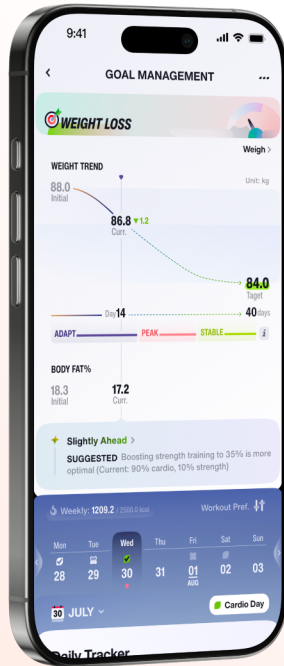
9:41

<

GOAL MANAGEMENT

...

WEIGHT LOSS

Weigh >

WEIGHT TREND

Unit: kg

88.0
Initial

86.8 ▼1.2
Curr.

84.0
Taget

Day 14

40 days

ADAPT

PEAK

STABLE

i

BODY FAT%

18.3
Initial

17.2
Curr.

Slightly Ahead >

SUGGESTED Boosting strength training to 35% is more optimal (Current: 90% cardio, 10% strength)

Weekly: 1209.2 / 2500.0 kcal

Workout Pref.

| Mon | Tue | Wed | Thu | Fri | Sat | Sun |
|---|---|---|---|---|---|---|
| 28 | 29 | 30 | 31 | 01 AUG | 02 | 03 |

30 JULY

Cardio Day

Daily Tracker